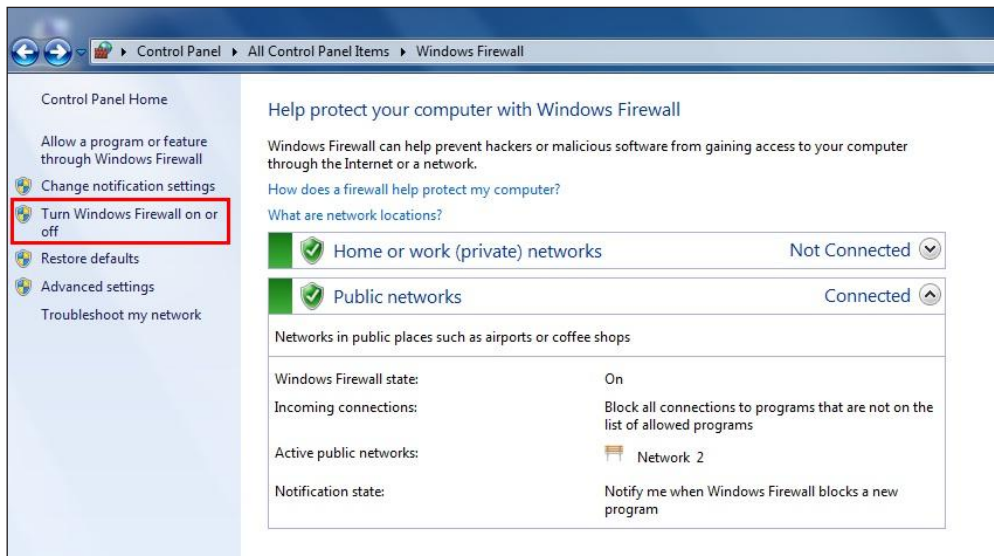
▸ Control Panel ▸ All Control Panel Items ▸ Windows Firewall

Control Panel Home

Allow a program or feature through Windows Firewall

Change notification settings

Turn Windows Firewall on or off

Restore defaults

Advanced settings

Troubleshoot my network

Help protect your computer with Windows Firewall

Windows Firewall can help prevent hackers or malicious software from gaining access to your computer through the Internet or a network.

How does a firewall help protect my computer?

What are network locations?

Home or work (private) networks Not Connected

Public networks Connected

Networks in public places such as airports or coffee shops

| | |
|---|---|
| Windows Firewall state: | On |
| Incoming connections: | Block all connections to programs that are not on the list of allowed programs |
| Active public networks: | Network 2 |
| Notification state: | Notify me when Windows Firewall blocks a new program |